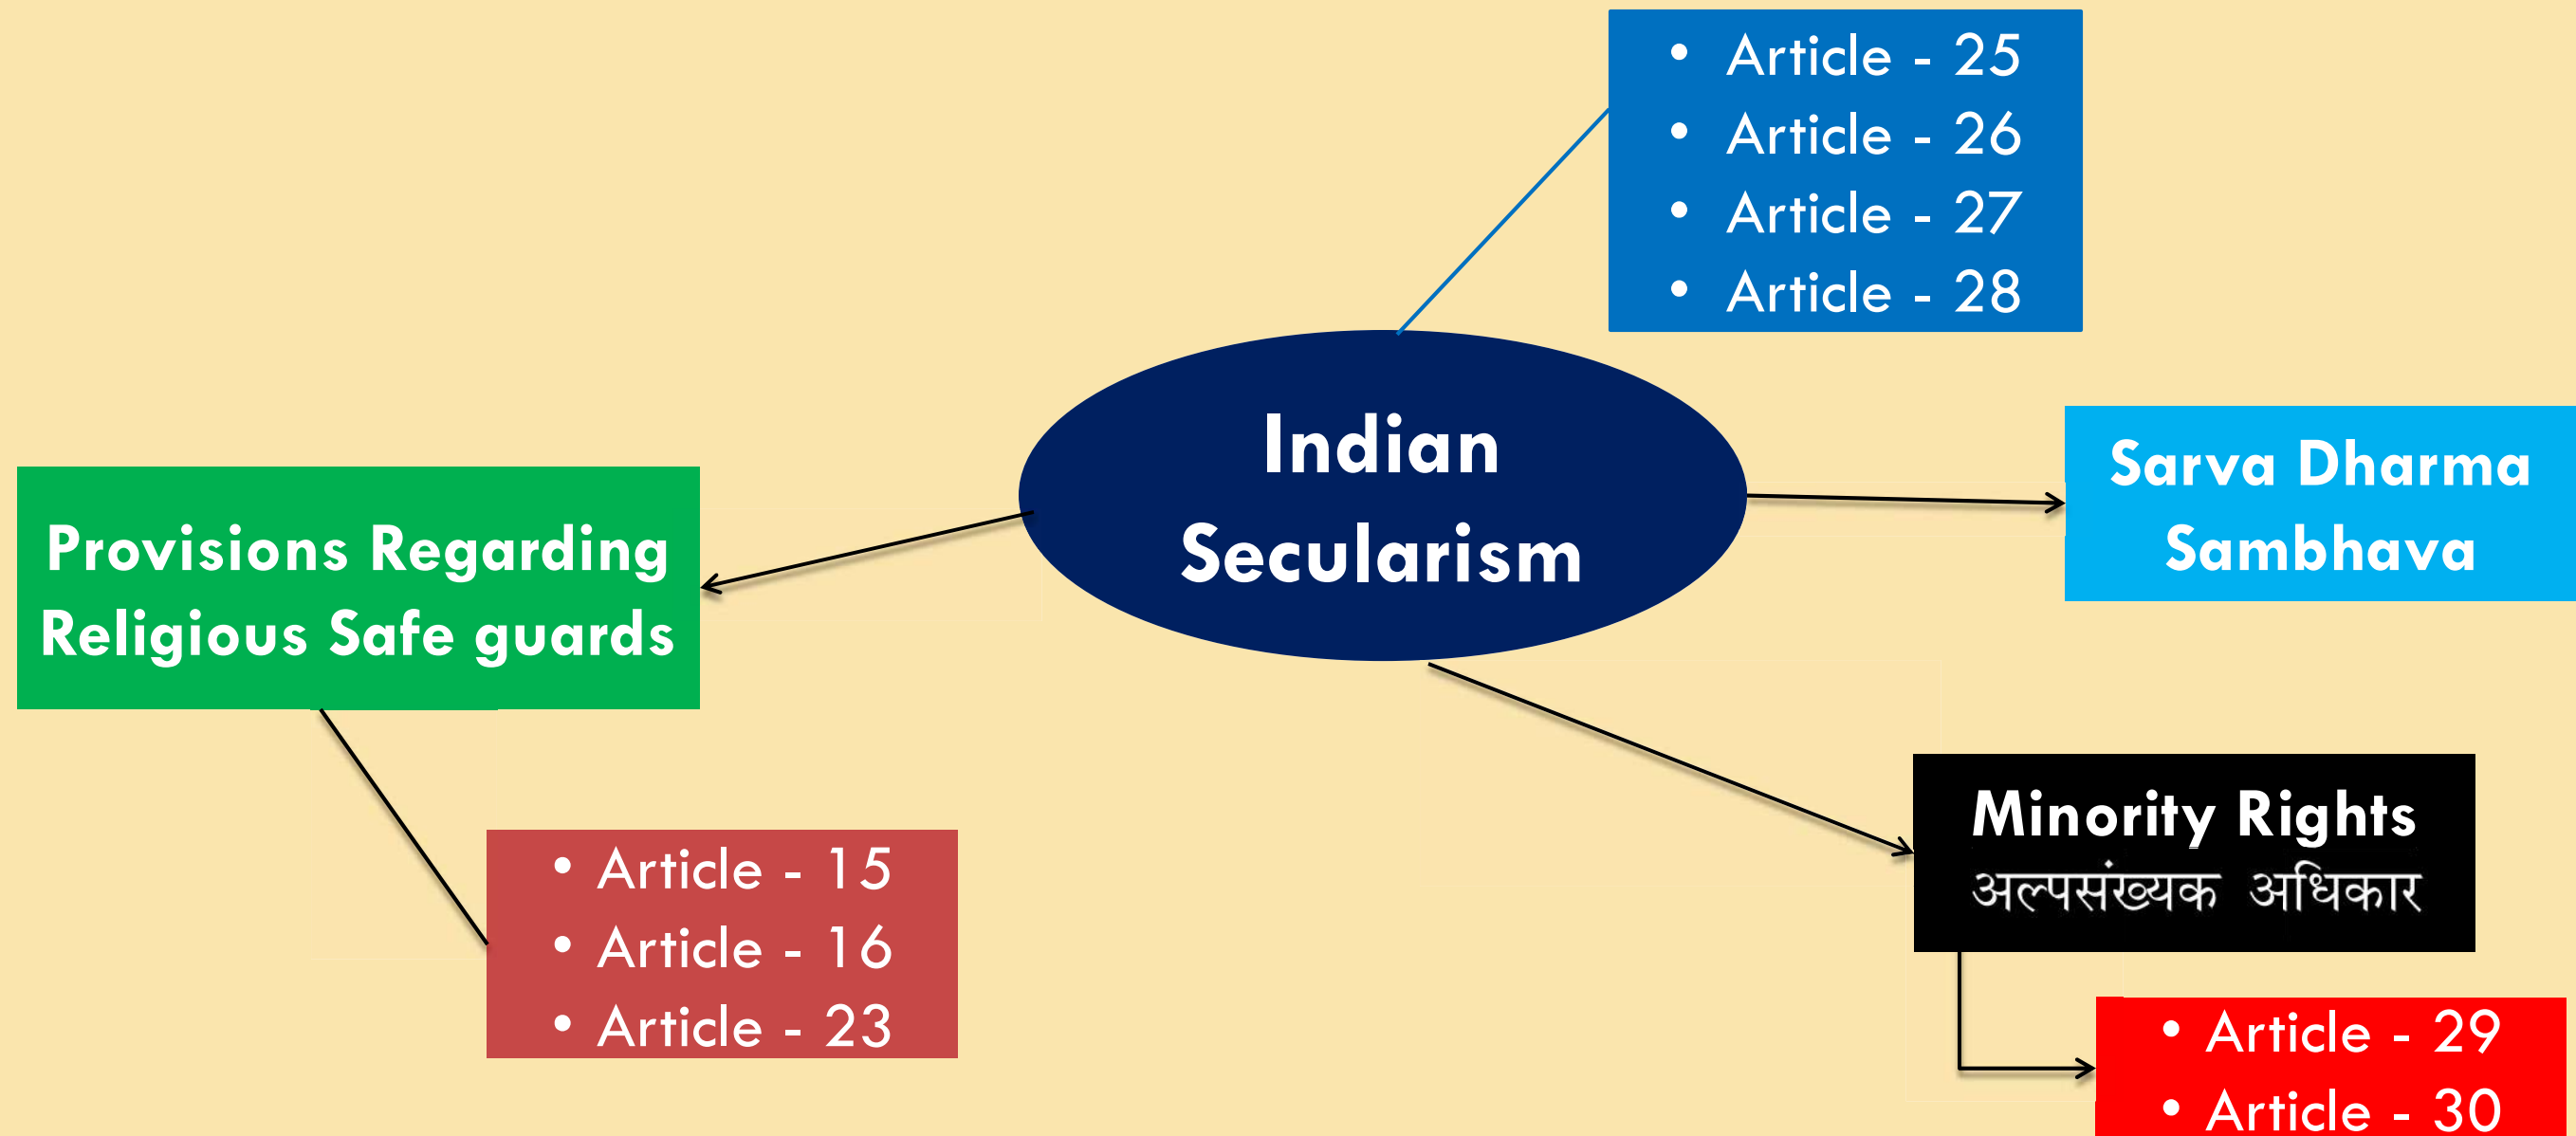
• Article - 25
• Article - 26
• Article - 27
• Article - 28

Indian Secularism

Provisions Regarding Religious Safe guards

Sarva Dharma Sambhava

• Article - 15
• Article - 16
• Article - 23

Minority Rights
अल्पसंख्यक अधिकार

• Article - 29
• Article - 30